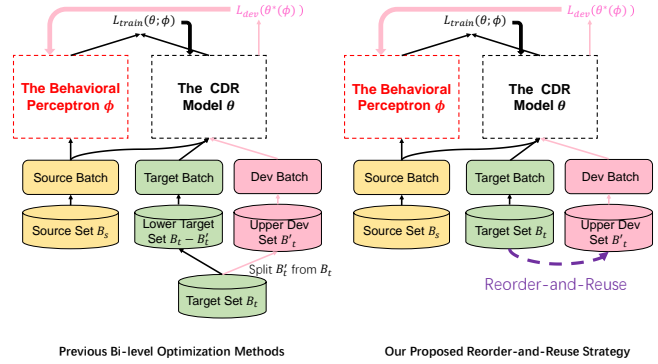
$L_{train}(\theta;\phi)$

$L_{dev}(\theta^*(\phi))$

The Behavioral Perceptron $\phi$

The CDR Model $\theta$

Source Batch

Target Batch

Dev Batch

Source Set $B_s$

Lower Target Set $B_t - B'_t$

Upper Dev Set $B'_t$

Split $B'_t$ from $B_t$

Target Set $B_t$

Previous Bi-level Optimization Methods

$L_{train}(\theta;\phi)$

$L_{dev}(\theta^*(\phi))$

The Behavioral Perceptron $\phi$

The CDR Model $\theta$

Source Batch

Target Batch

Dev Batch

Source Set $B_s$

Target Set $B_t$

Upper Dev Set $B'_t$

Reorder-and-Reuse

Our Proposed Reorder-and-Reuse Strategy